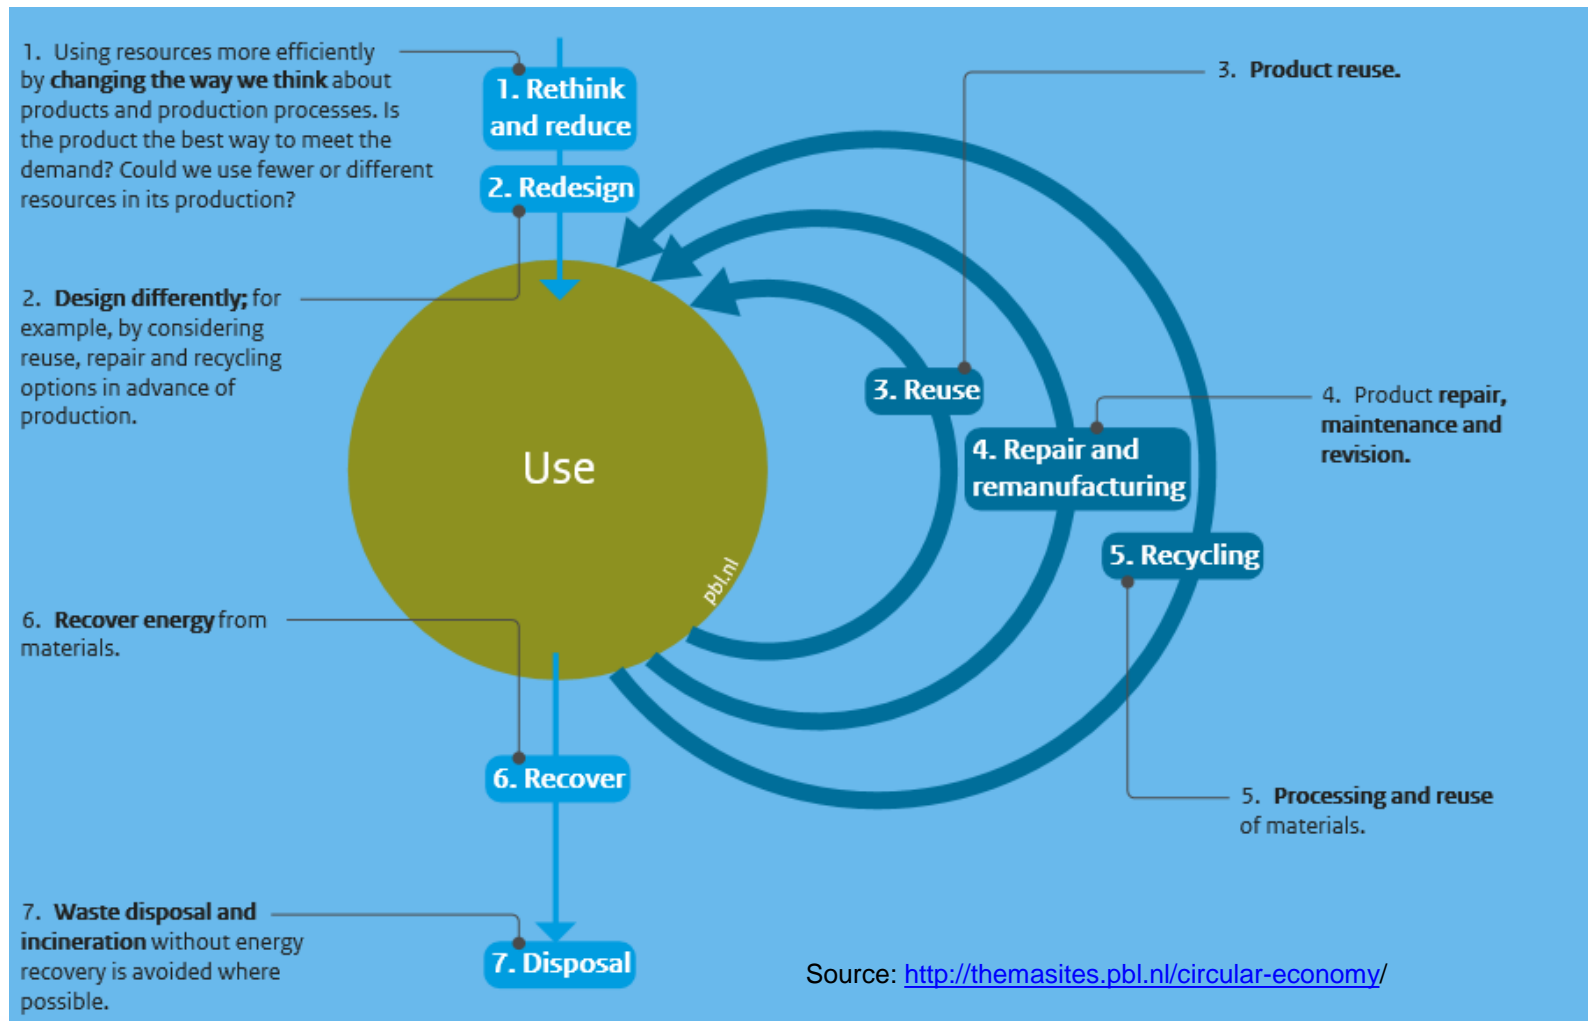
1. Using resources more efficiently by changing the way we think about products and production processes. Is the product the best way to meet the demand? Could we use fewer or different resources in its production?

1. Rethink and reduce

2. Redesign

3. Product reuse.

2. Design differently; for example, by considering reuse, repair and recycling options in advance of production.

Use

pbl.nl

3. Reuse

4. Repair and remanufacturing

4. Product repair, maintenance and revision.

5. Recycling

6. Recover energy from materials.

6. Recover

5. Processing and reuse of materials.

7. Waste disposal and incineration without energy recovery is avoided where possible.

7. Disposal

Source: http://themasites.pbl.nl/circular-economy/